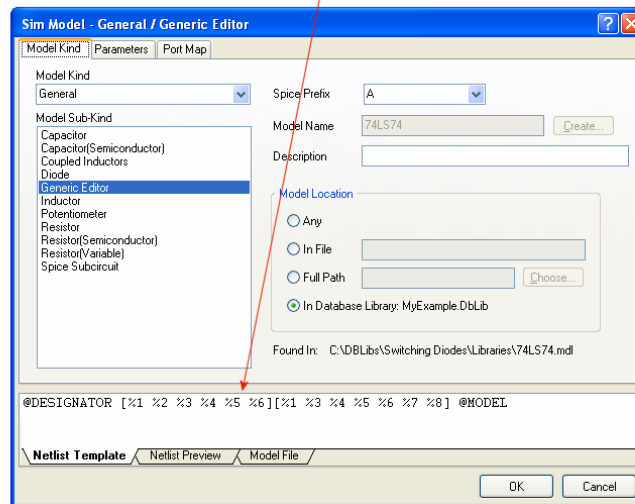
Sim Model - General / Generic Editor

Model Kind | Parameters | Port Map

Model Kind
General

Model Sub-Kind
Capacitor
Capacitor(Semiconductor)
Coupled Inductors
Diode
Generic Editor
Inductor
Potentiometer
Resistor
Resistor(Semiconductor)
Resistor(Variable)
Spice Subcircuit

Spice Prefix A

Model Name 74LS74 Create...

Description

Model Location
Any
In File
Full Path Choose...
In Database Library: MyExample.DbLib

Found In: C:\DBLibs\Switching Diodes\Libraries\74LS74.mdl

@DESIGNATOR [%1 %2 %3 %4 %5 %6][%1 %3 %4 %5 %6 %7 %8] @MODEL

Netlist Template | Netlist Preview | Model File

OK | Cancel